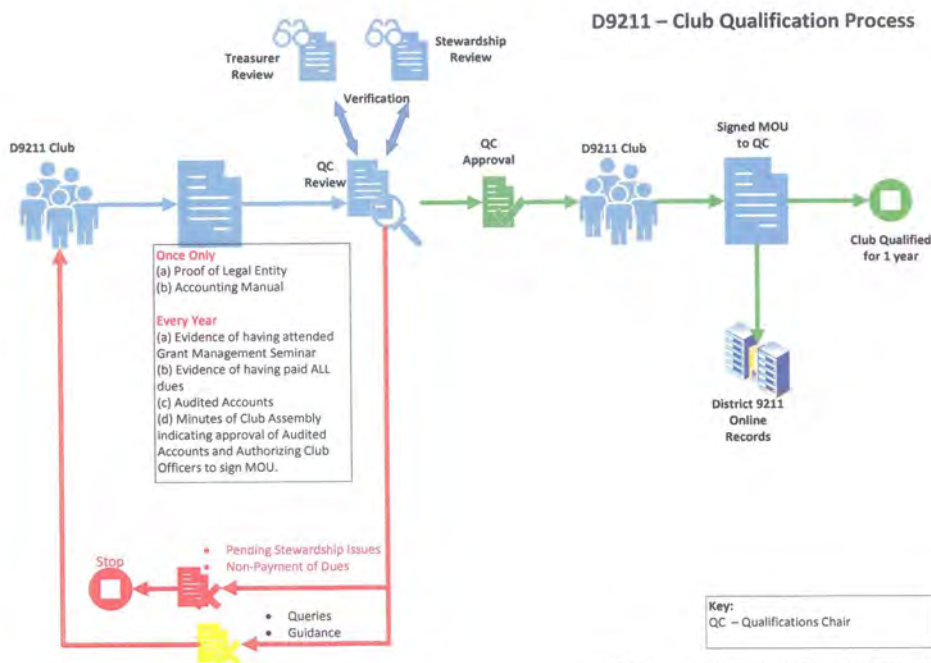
D9211 – Club Qualification Process

Treasurer Review

Stewardship Review

Verification

D9211 Club

QC Review

QC Approval

D9211 Club

Signed MOU to QC

Club Qualified for 1 year

Once Only
(a) Proof of Legal Entity
(b) Accounting Manual

Every Year
(a) Evidence of having attended Grant Management Seminar
(b) Evidence of having paid ALL dues
(c) Audited Accounts
(d) Minutes of Club Assembly indicating approval of Audited Accounts and Authorizing Club Officers to sign MOU.

District 9211 Online Records

Stop

• Pending Stewardship Issues
• Non-Payment of Dues

• Queries
• Guidance

Key:
QC – Qualifications Chair